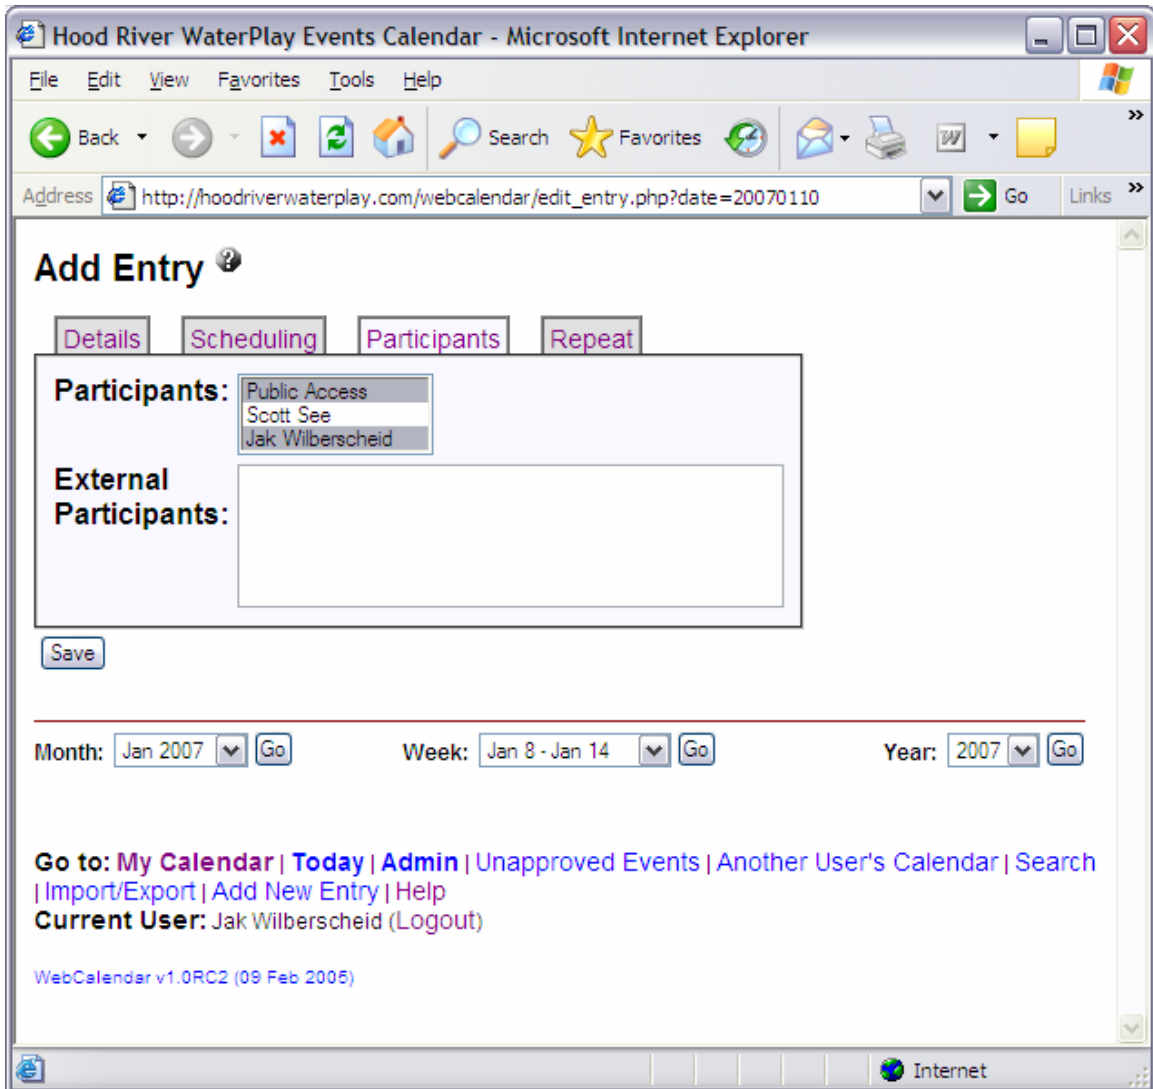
Hood River WaterPlay Events Calendar - Microsoft Internet Explorer

File Edit View Favorites Tools Help

Back Search Favorites

Address http://hoodriverwaterplay.com/webcalendar/edit_entry.php?date=20070110 Go Links

Add Entry

Details Scheduling Participants Repeat

Participants: Public Access
Scott See
Jak Wilberscheid

External Participants:

Save

Month: Jan 2007 Go Week: Jan 8 - Jan 14 Go Year: 2007 Go

Go to: My Calendar | Today | Admin | Unapproved Events | Another User's Calendar | Search | Import/Export | Add New Entry | Help
Current User: Jak Wilberscheid (Logout)

WebCalendar v1.0RC2 (09 Feb 2005)

Internet